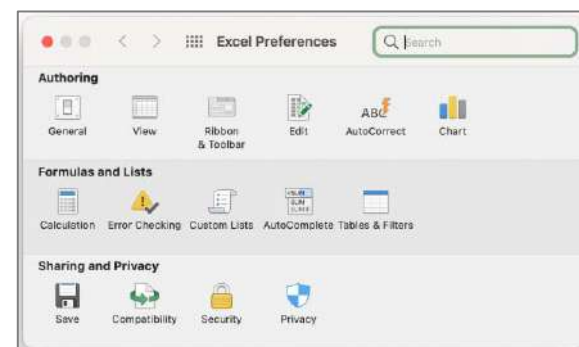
Excel Preferences

Search

Authoring

General View Ribbon & Toolbar Edit AutoCorrect Chart

Formulas and Lists

Calculation Error Checking Custom Lists AutoComplete Tables & Filters

Sharing and Privacy

Save Compatibility Security Privacy